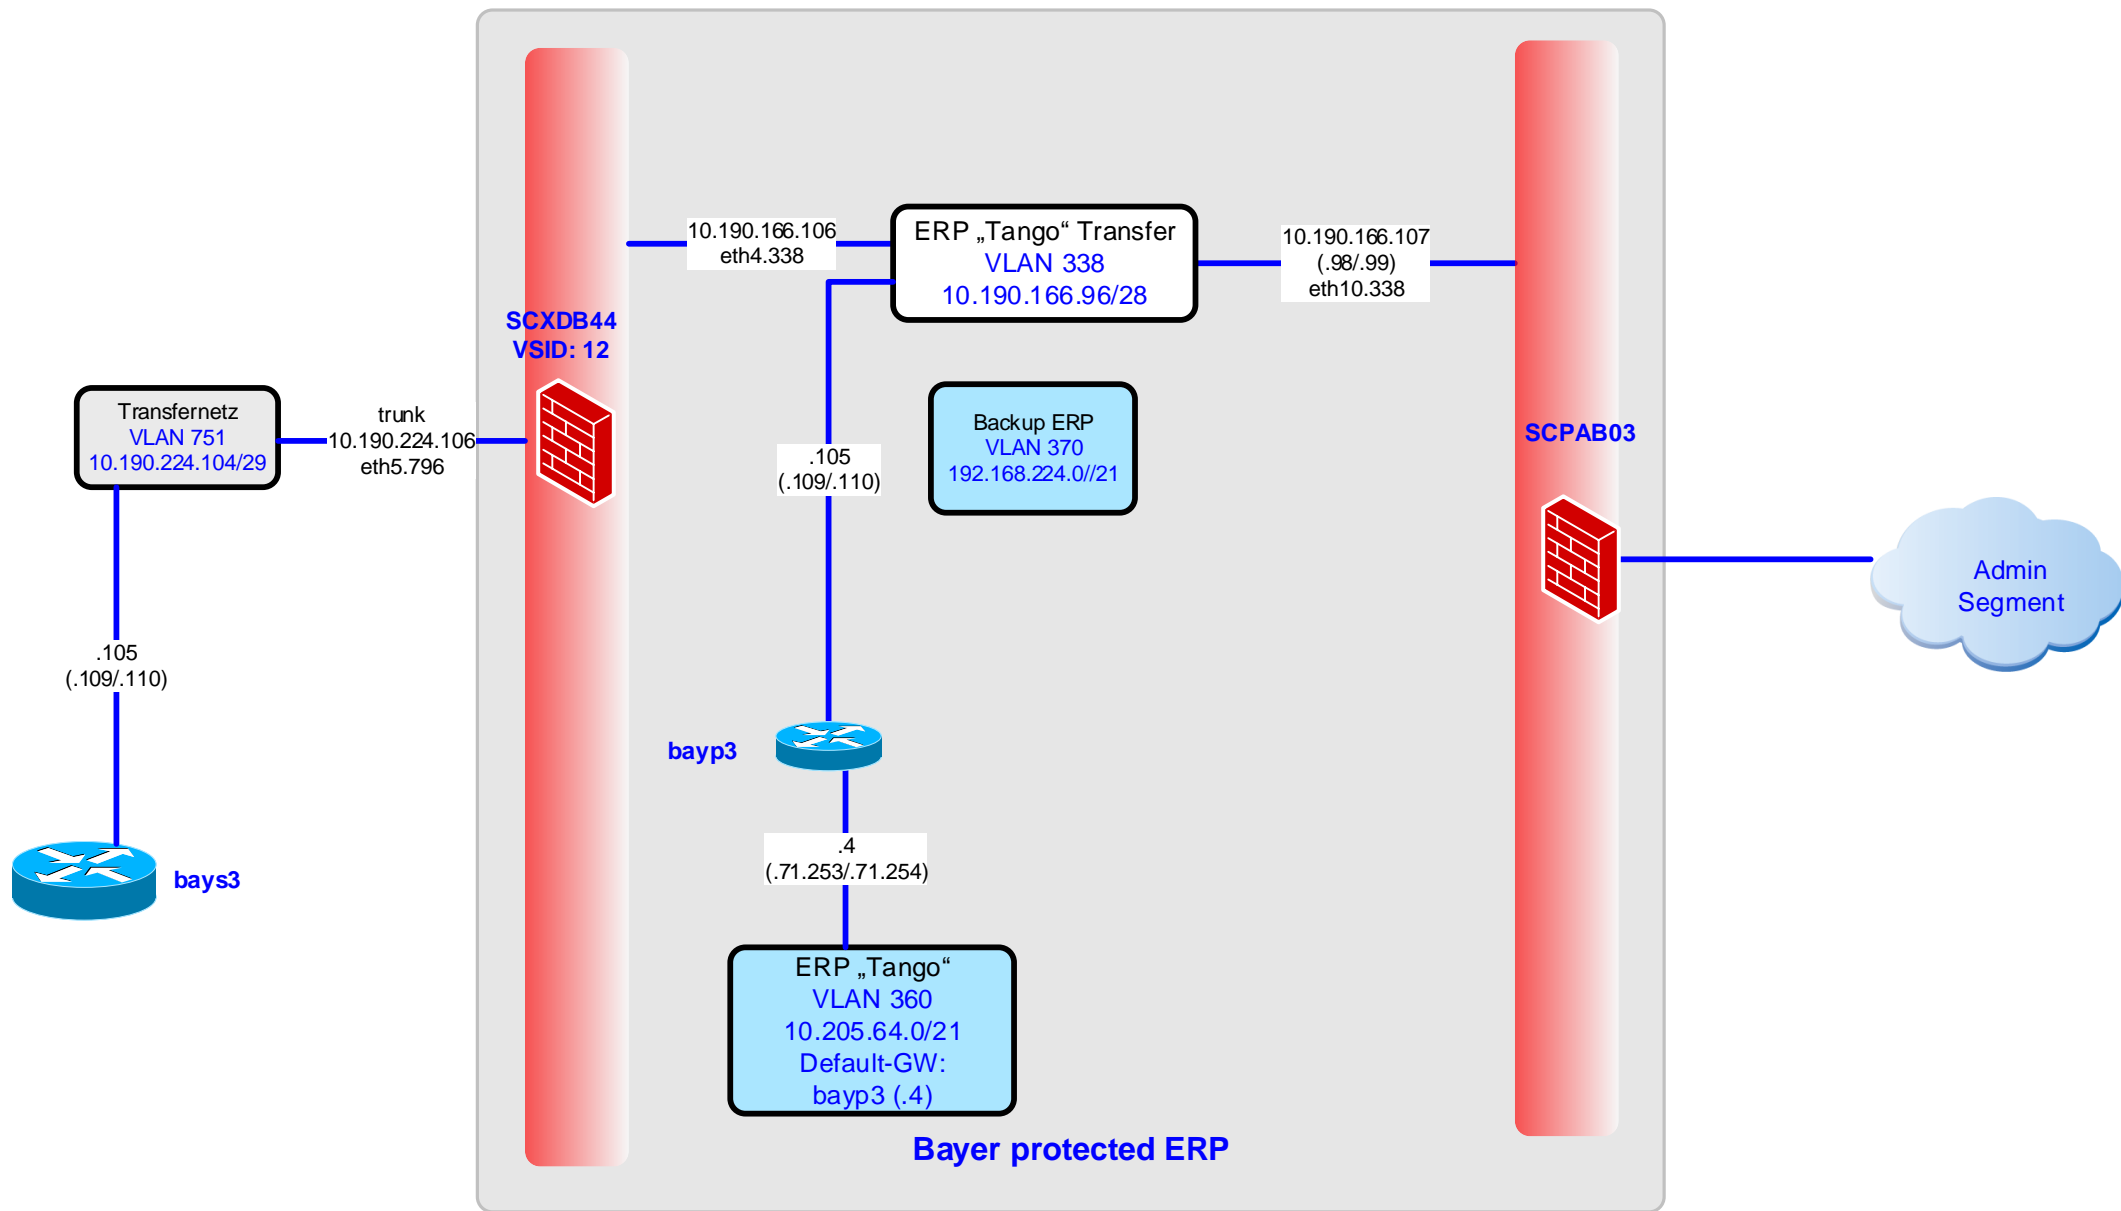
10.190.166.106
eth4.338

ERP „Tango“ Transfer
VLAN 338
10.190.166.96/28

10.190.166.107
(.98/.99)
eth10.338

SCXDB44
VSID: 12

Transfernetz
VLAN 751
10.190.224.104/29

trunk
10.190.224.106
eth5.796

.105
(.109/.110)

Backup ERP
VLAN 370
192.168.224.0//21

SCPAB03

Admin Segment

.105
(.109/.110)

bayp3

bays3

.4
(.71.253/.71.254)

ERP „Tango“
VLAN 360
10.205.64.0/21
Default-GW:
bayp3 (.4)

Bayer protected ERP